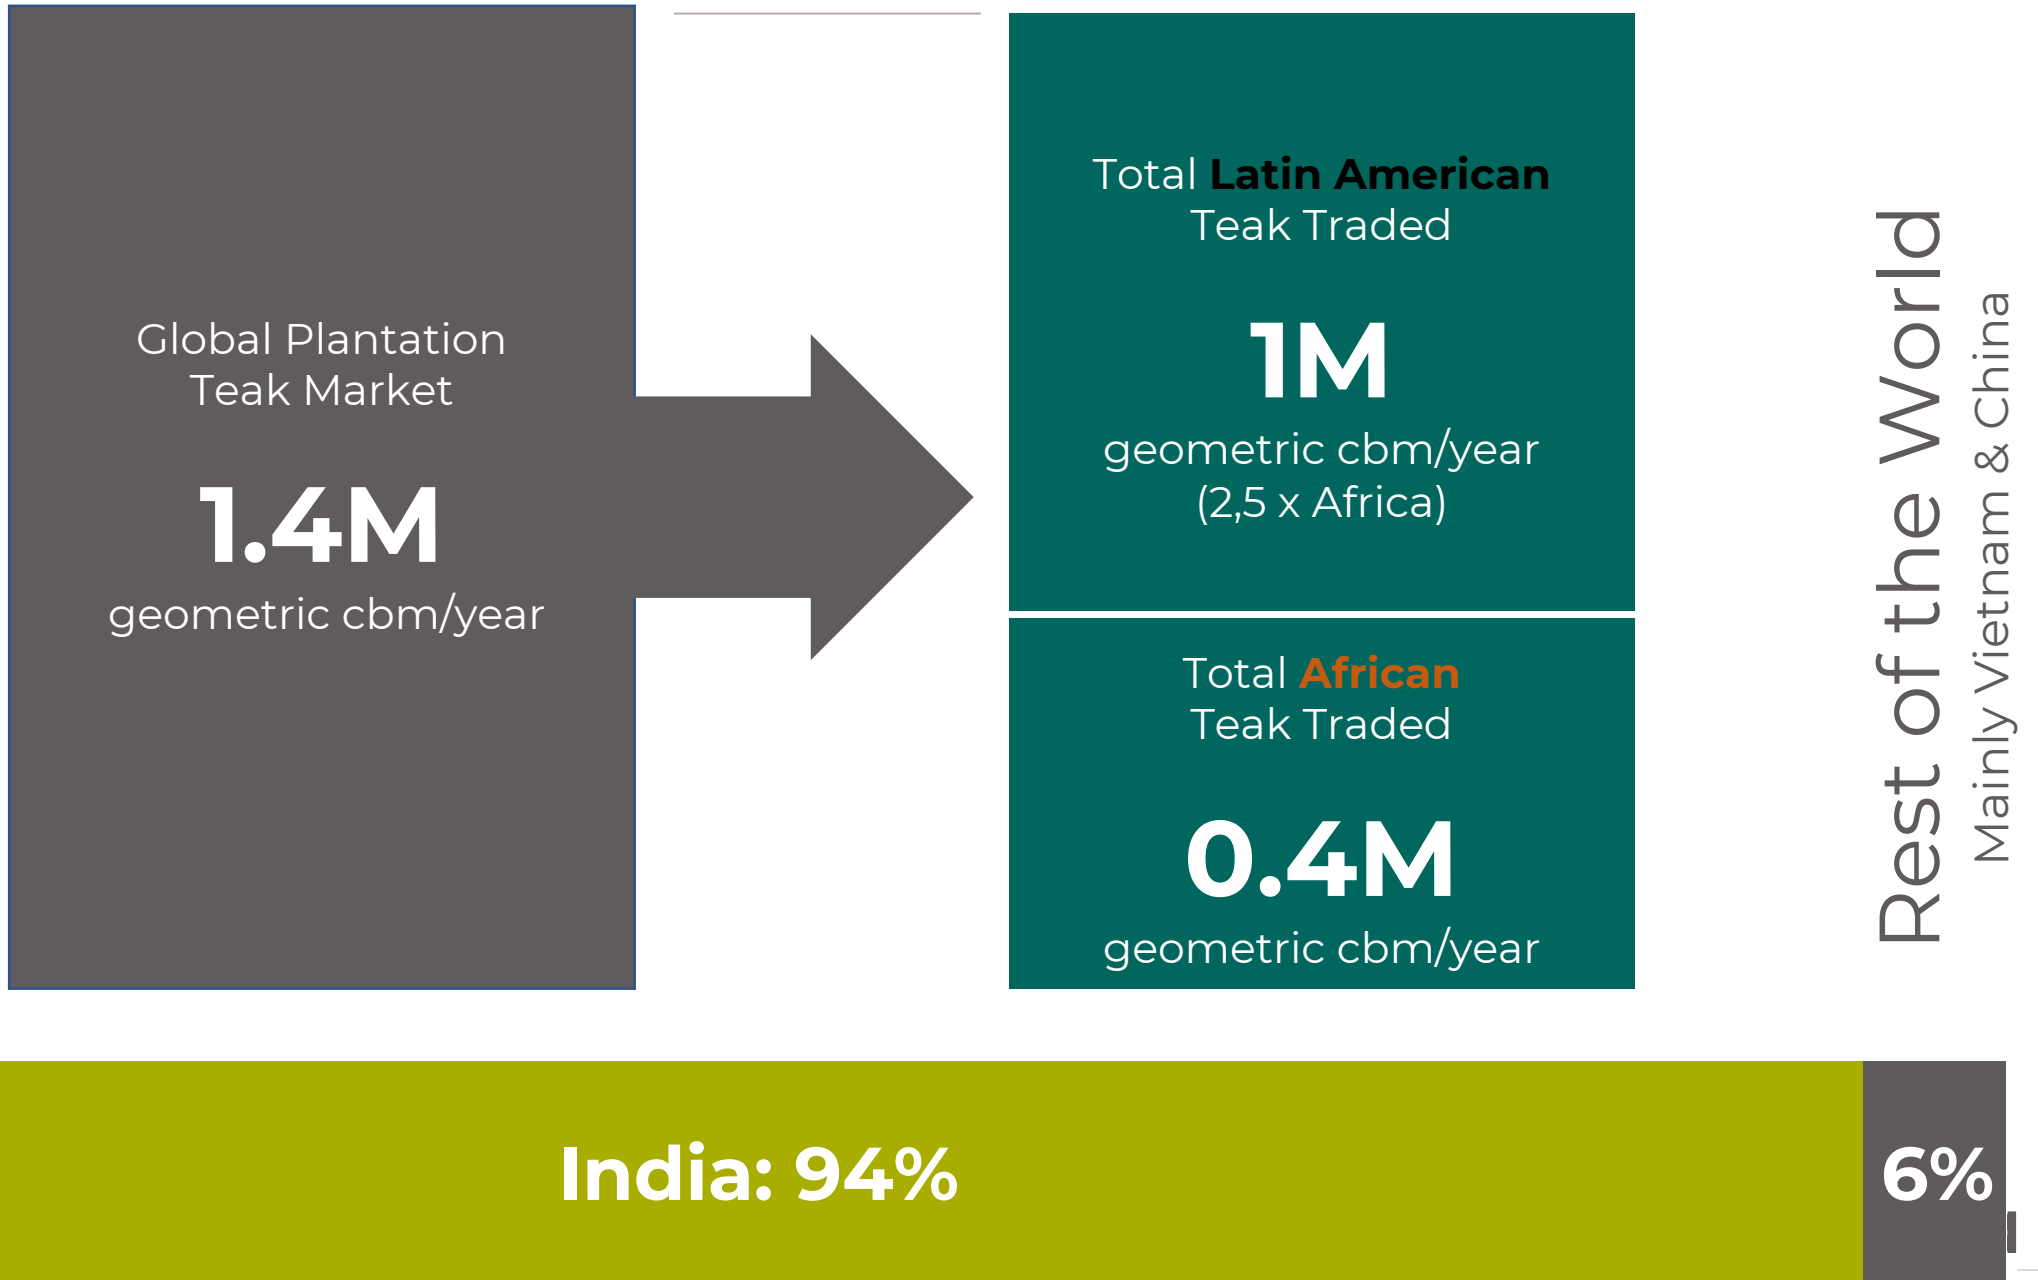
Global Plantation Teak Market

1.4M

geometric cbm/year

Total **Latin American** Teak Traded

1M

geometric cbm/year (2,5 x Africa)

Total **African** Teak Traded

0.4M

geometric cbm/year

Rest of the World

Mainly Vietnam & China

India: 94%

6%